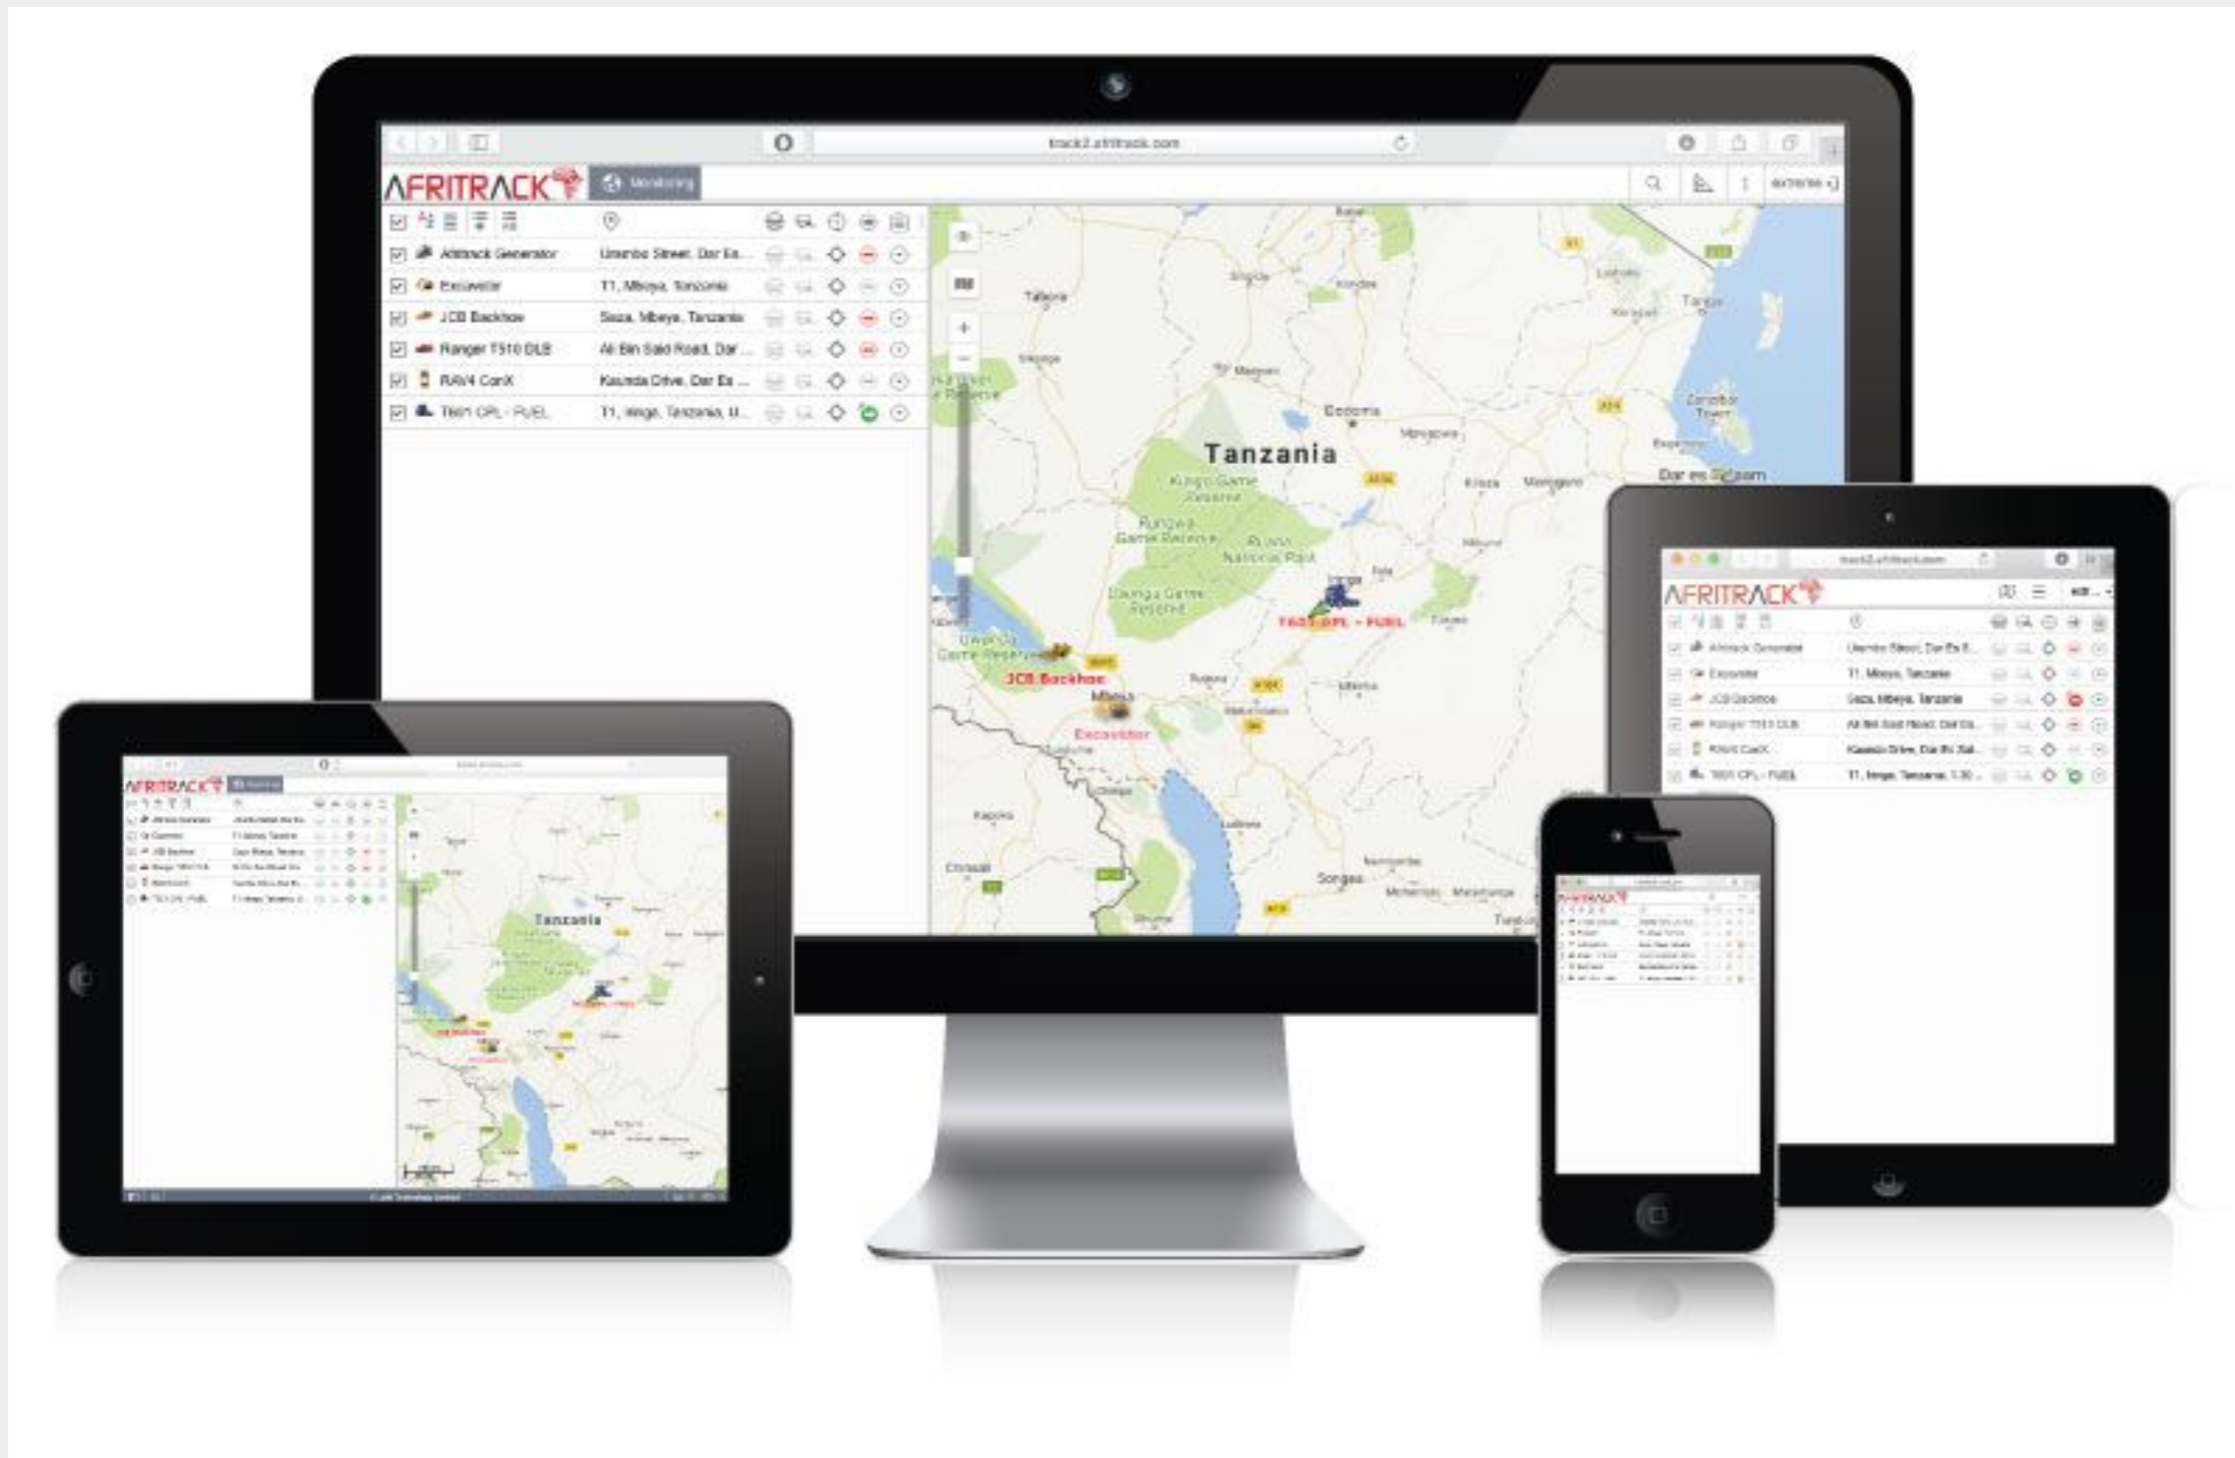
track2.afritrack.com

AFRITRACK

Monitoring

Afritrack Generator Uhuru Street, Dar Es...
Excavator T1, Mbeya, Tanzania
JCB Backhoe Seza, Mbeya, Tanzania
Ranger T510 DLB Ali Bin Said Road, Dar ...
RAV4 CanX Kaunda Drive, Dar Es ...
T601 CPL - FUEL T1, Iringa, Tanzania, U...

Tanzania

Tabora

Dodoma

Dar es Salaam

Ruaha National Park

Rungwa Game Reserve

Mbeya

JCB Backhoe

Excavator

T601 CPL - FUEL

Songea

Zanzibar Town

Tanga

Morogoro

Iringa

AFRITRACK

Afritrack Generator Uhuru Street, Dar Es S...
Excavator T1, Mbeya, Tanzania
JCB Backhoe Seza, Mbeya, Tanzania
Ranger T510 DLB Ali Bin Said Road, Dar Es...
RAV4 CanX Kaunda Drive, Dar Es Sal...
T601 CPL - FUEL T1, Iringa, Tanzania, 1.30 ...

AFRITRACK

Tanzania

AFRITRACK